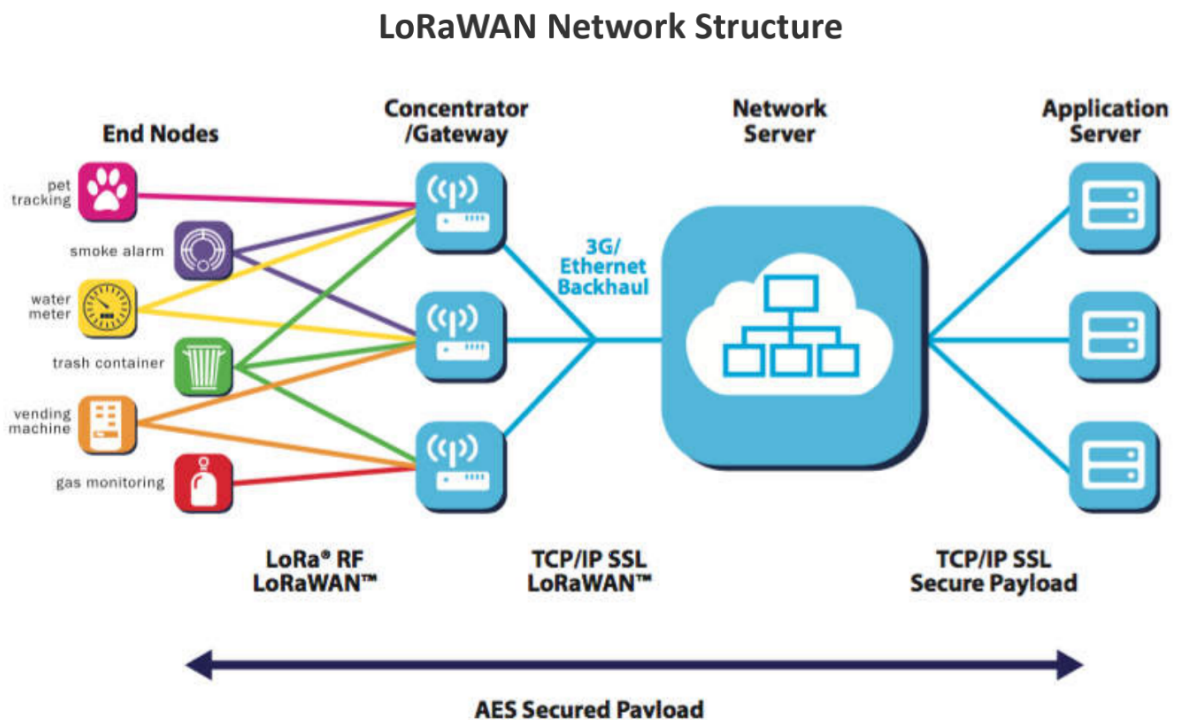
LoRaWAN Network Structure

End Nodes

pet tracking

smoke alarm

water meter

trash container

vending machine

gas monitoring

Concentrator /Gateway

3G/ Ethernet Backhaul

Network Server

Application Server

LoRa® RF LoRaWAN™

TCP/IP SSL LoRaWAN™

TCP/IP SSL Secure Payload

AES Secured Payload